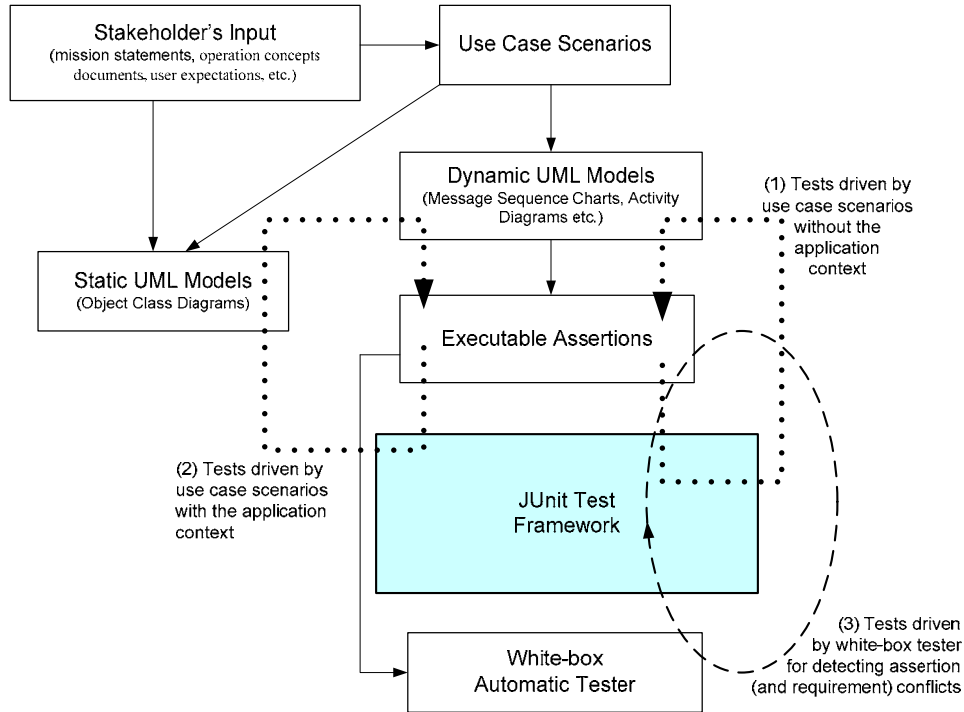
Stakeholder's Input
(mission statements, operation concepts documents, user expectations, etc.)

Use Case Scenarios

Dynamic UML Models
(Message Sequence Charts, Activity Diagrams etc.)

(1) Tests driven by use case scenarios without the application context

Static UML Models
(Object Class Diagrams)

Executable Assertions

(2) Tests driven by use case scenarios with the application context

JUnit Test Framework

(3) Tests driven by white-box tester for detecting assertion (and requirement) conflicts

White-box Automatic Tester